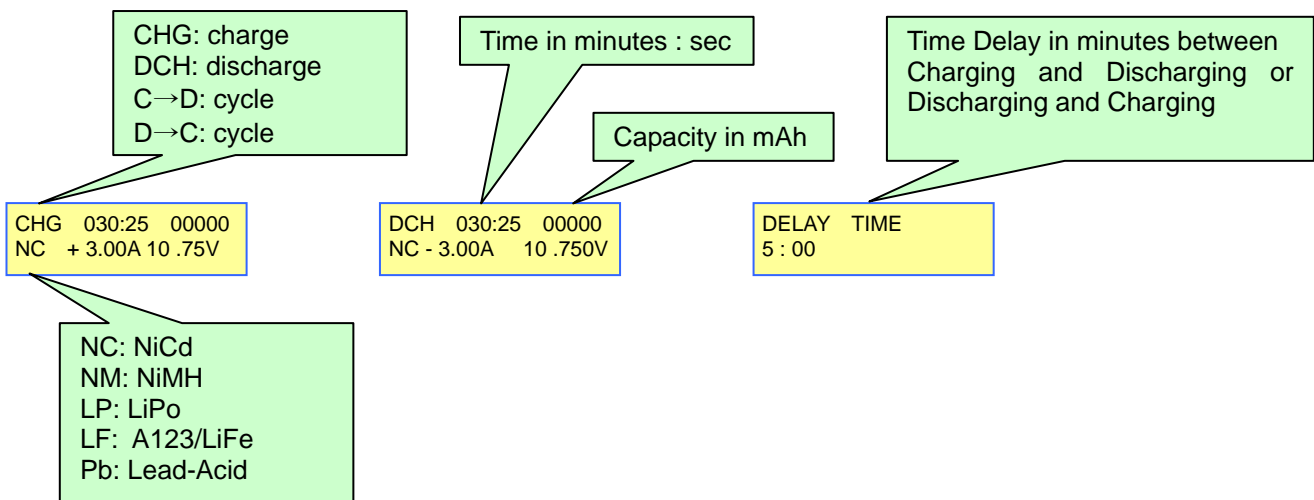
CHG: charge
DCH: discharge
C→D: cycle
D→C: cycle

Time in minutes : sec

Capacity in mAh

Time Delay in minutes between Charging and Discharging or Discharging and Charging

CHG 030:25 00000
NC + 3.00A 10 .75V

DCH 030:25 00000
NC - 3.00A 10 .750V

DELAY TIME
5 : 00

NC: NiCd
NM: NiMH
LP: LiPo
LF: A123/LiFe
Pb: Lead-Acid